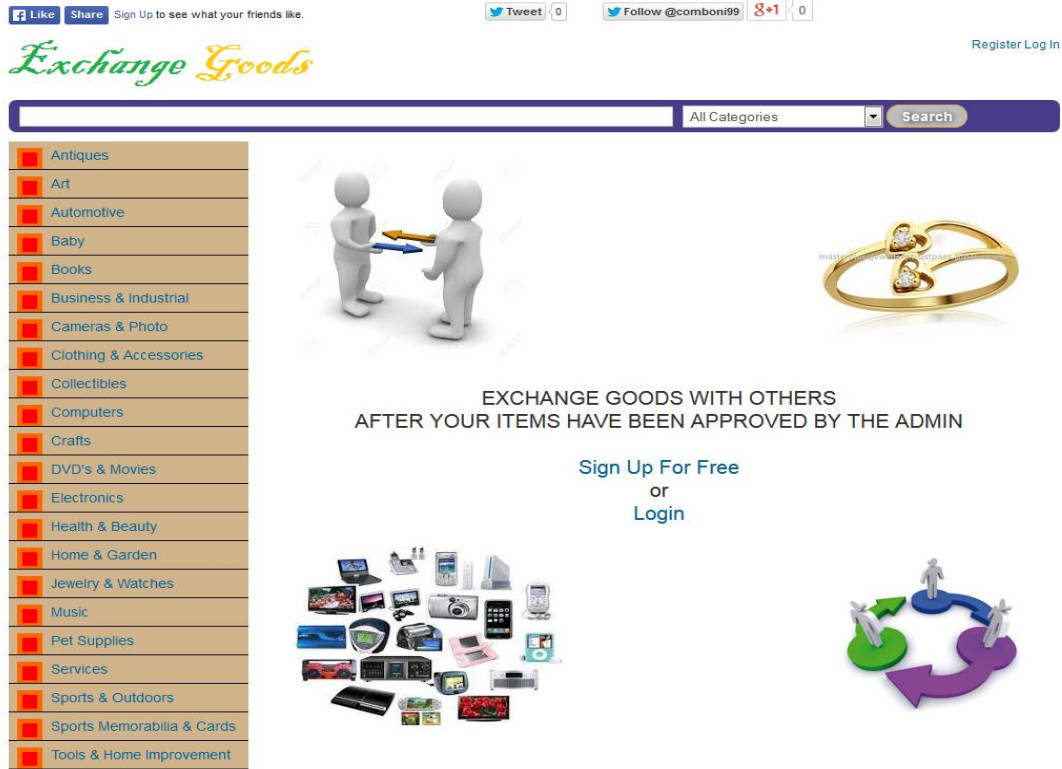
Like Share Sign Up to see what your friends like.

Tweet 0

Follow @comboni99

g+1 0

Exchange Goods

Register Log In

All Categories

Search

Antiques
Art
Automotive
Baby
Books
Business & Industrial
Cameras & Photo
Clothing & Accessories
Collectibles
Computers
Crafts
DVD's & Movies
Electronics
Health & Beauty
Home & Garden
Jewelry & Watches
Music
Pet Supplies
Services
Sports & Outdoors
Sports Memorabilia & Cards
Tools & Home Improvement

EXCHANGE GOODS WITH OTHERS
AFTER YOUR ITEMS HAVE BEEN APPROVED BY THE ADMIN

Sign Up For Free
or
Login